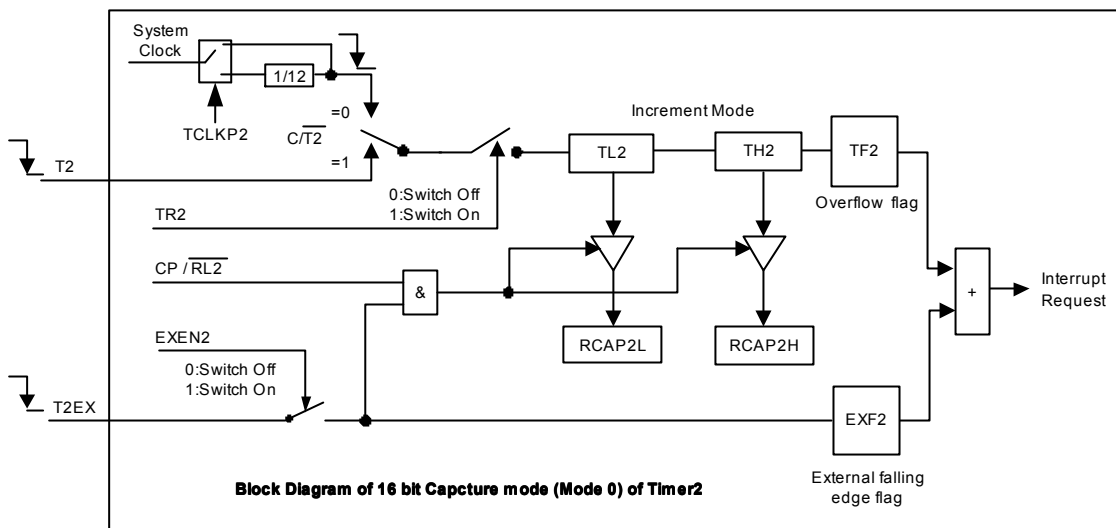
System Clock

1/12

TCLKP2

=0

$C/\overline{T2}$

=1

T2

Increment Mode

TL2

TH2

TF2

0:Switch Off
1:Switch On

TR2

Overflow flag

$CP/\overline{RL2}$

&

Interrupt Request

+

RCAP2L

RCAP2H

EXEN2

0:Switch Off
1:Switch On

T2EX

EXF2

External falling edge flag

Block Diagram of 16 bit Capcture mode (Mode 0) of Timer2